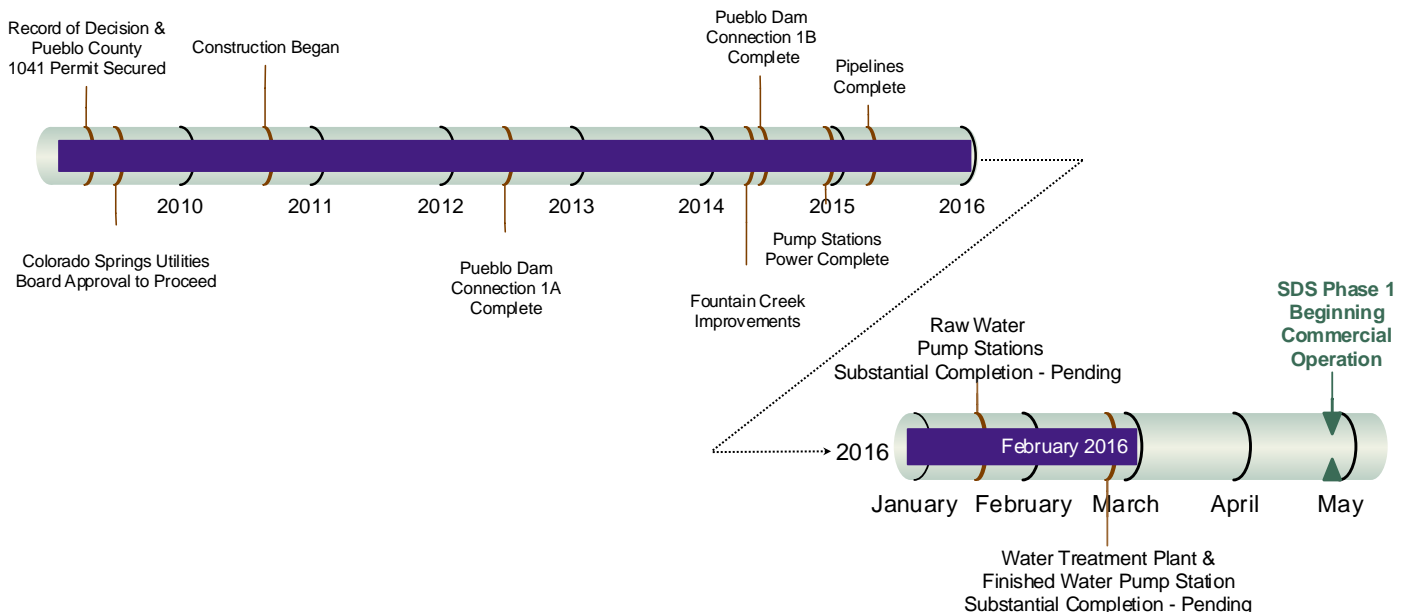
Record of Decision & Pueblo County 1041 Permit Secured

Construction Began

Pueblo Dam Connection 1B Complete

Pipelines Complete

2010

2011

2012

2013

2014

2015

2016

Colorado Springs Utilities Board Approval to Proceed

Pueblo Dam Connection 1A Complete

Pump Stations Power Complete

Fountain Creek Improvements

Raw Water Pump Stations Substantial Completion - Pending

SDS Phase 1 Beginning Commercial Operation

2016

February 2016

January

February

March

April

May

Water Treatment Plant & Finished Water Pump Station Substantial Completion - Pending